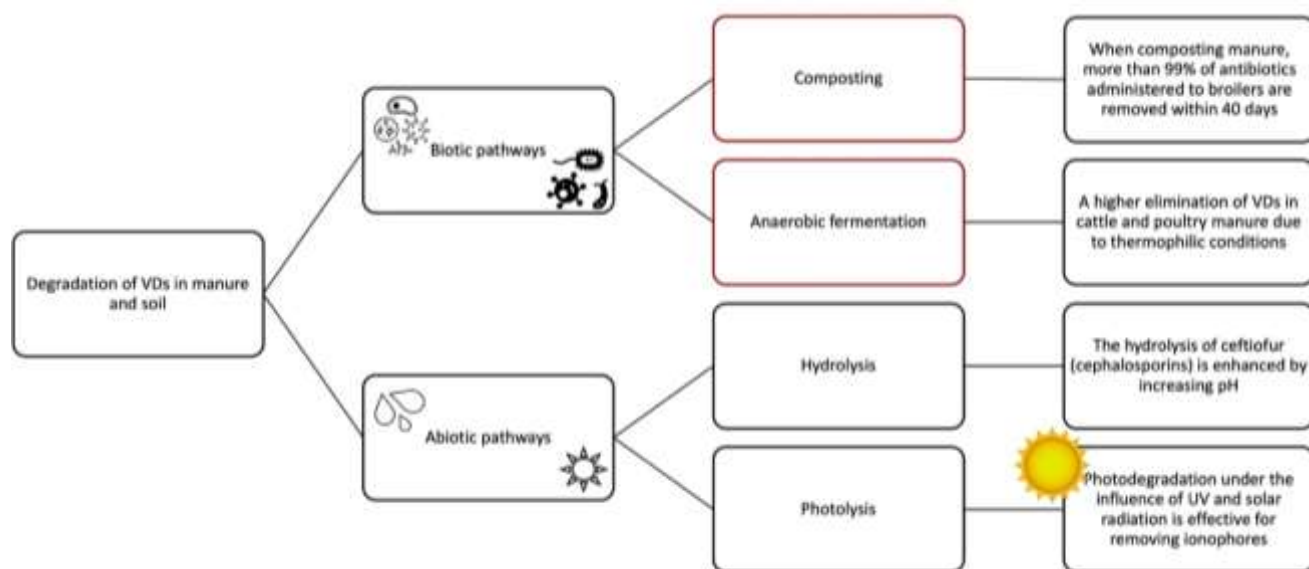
Degradation of VDs in manure and soil

Biotic pathways

Composting

When composting manure, more than 99% of antibiotics administered to broilers are removed within 40 days

Anaerobic fermentation

A higher elimination of VDs in cattle and poultry manure due to thermophilic conditions

Abiotic pathways

Hydrolysis

The hydrolysis of ceftiofur (cephalosporins) is enhanced by increasing pH

Photolysis

Photodegradation under the influence of UV and solar radiation is effective for removing ionophores